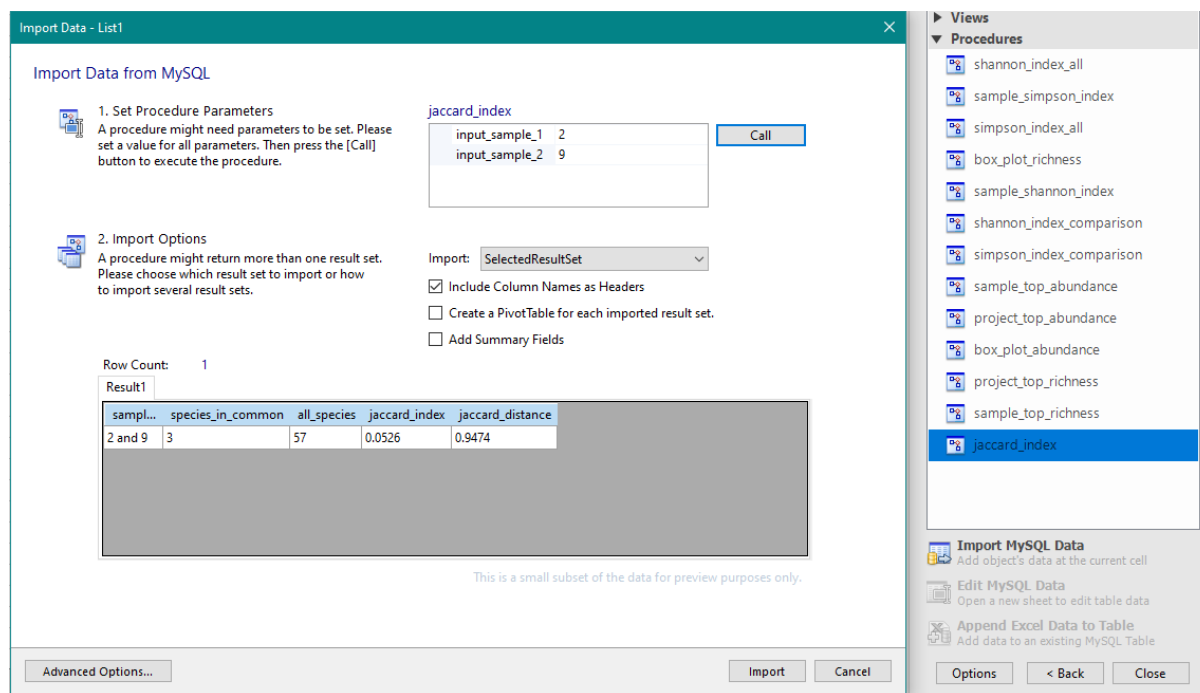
Import Data - List1

Import Data from MySQL

1. Set Procedure Parameters
A procedure might need parameters to be set. Please set a value for all parameters. Then press the [Call] button to execute the procedure.

jaccard_index

| input_sample_1 | 2 |
|---|---|
| input_sample_2 | 9 |

Call

2. Import Options
A procedure might return more than one result set. Please choose which result set to import or how to import several result sets.

Import: SelectedResultSet

Include Column Names as Headers

Create a PivotTable for each imported result set.

Add Summary Fields

Row Count: 1

Result1

| sampl... | species_in_common | all_species | jaccard_index | jaccard_distance |
|---|---|---|---|---|
| 2 and 9 | 3 | 57 | 0.0526 | 0.9474 |

This is a small subset of the data for preview purposes only.

Advanced Options...

Import

Cancel

Views
Procedures
shannon_index_all
sample_simpson_index
simpson_index_all
box_plot_richness
sample_shannon_index
shannon_index_comparison
simpson_index_comparison
sample_top_abundance
project_top_abundance
box_plot_abundance
project_top_richness
sample_top_richness
jaccard_index

Import MySQL Data
Add object's data at the current cell

Edit MySQL Data
Open a new sheet to edit table data

Append Excel Data to Table
Add data to an existing MySQL Table

Options
< Back
Close